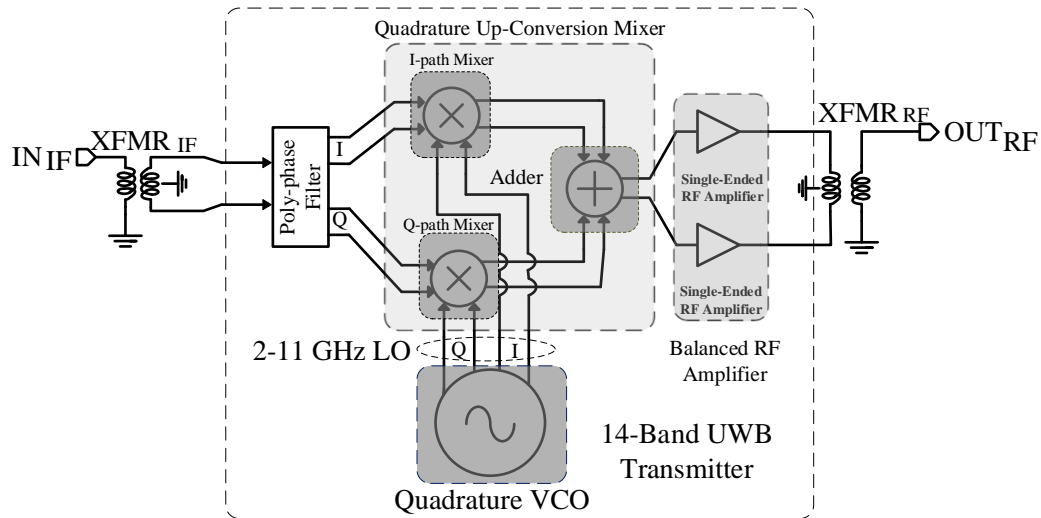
Quadrature Up-Conversion Mixer

I-path Mixer

XFMR$_{RF}$

OUT$_{RF}$

IN$_{IF}$

XFMR$_{IF}$

Poly-phase Filter

I

Q

Adder

Single-Ended RF Amplifier

Single-Ended RF Amplifier

Q-path Mixer

2-11 GHz LO

Q

I

Balanced RF Amplifier

14-Band UWB Transmitter

Quadrature VCO